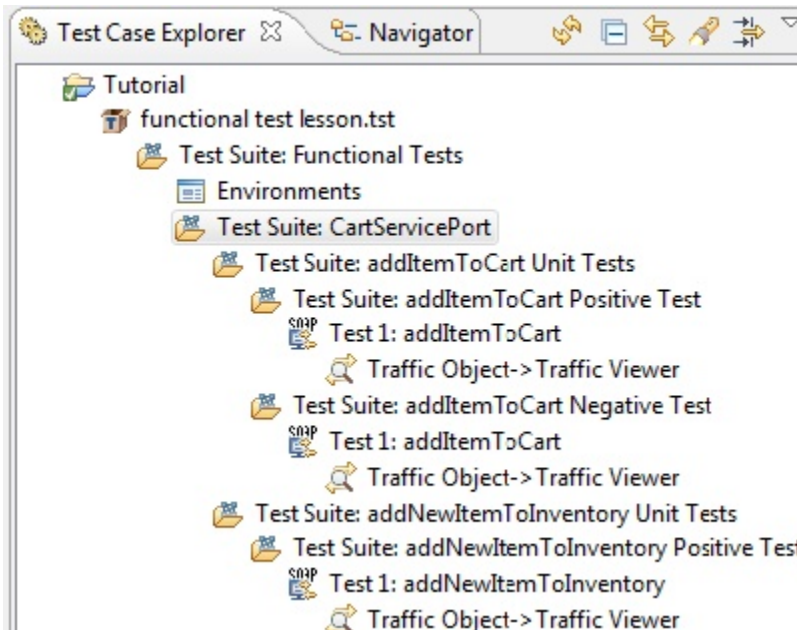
Test Case Explorer ☒ Navigator

Tutorial
functional test lesson.tst
Test Suite: Functional Tests
Environments
Test Suite: CartServicePort
Test Suite: addItemToCart Unit Tests
Test Suite: addItemToCart Positive Test
SOAP Test 1: addItemToCart
Traffic Object->Traffic Viewer
Test Suite: addItemToCart Negative Test
SOAP Test 1: addItemToCart
Traffic Object->Traffic Viewer
Test Suite: addNewItemToInventory Unit Tests
Test Suite: addNewItemToInventory Positive Tes
SOAP Test 1: addNewItemToInventory
Traffic Object->Traffic Viewer